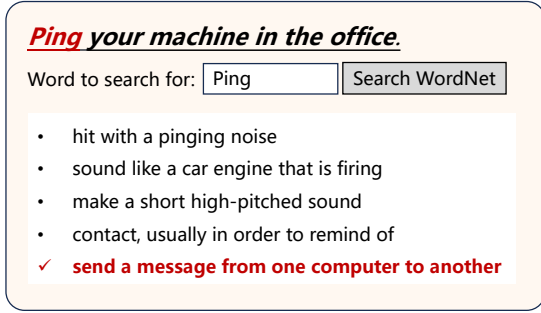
Ping your machine in the office.

Word to search for: Ping Search WordNet

- hit with a pinging noise
- sound like a car engine that is firing
- make a short high-pitched sound
- contact, usually in order to remind of
- ✓ send a message from one computer to another